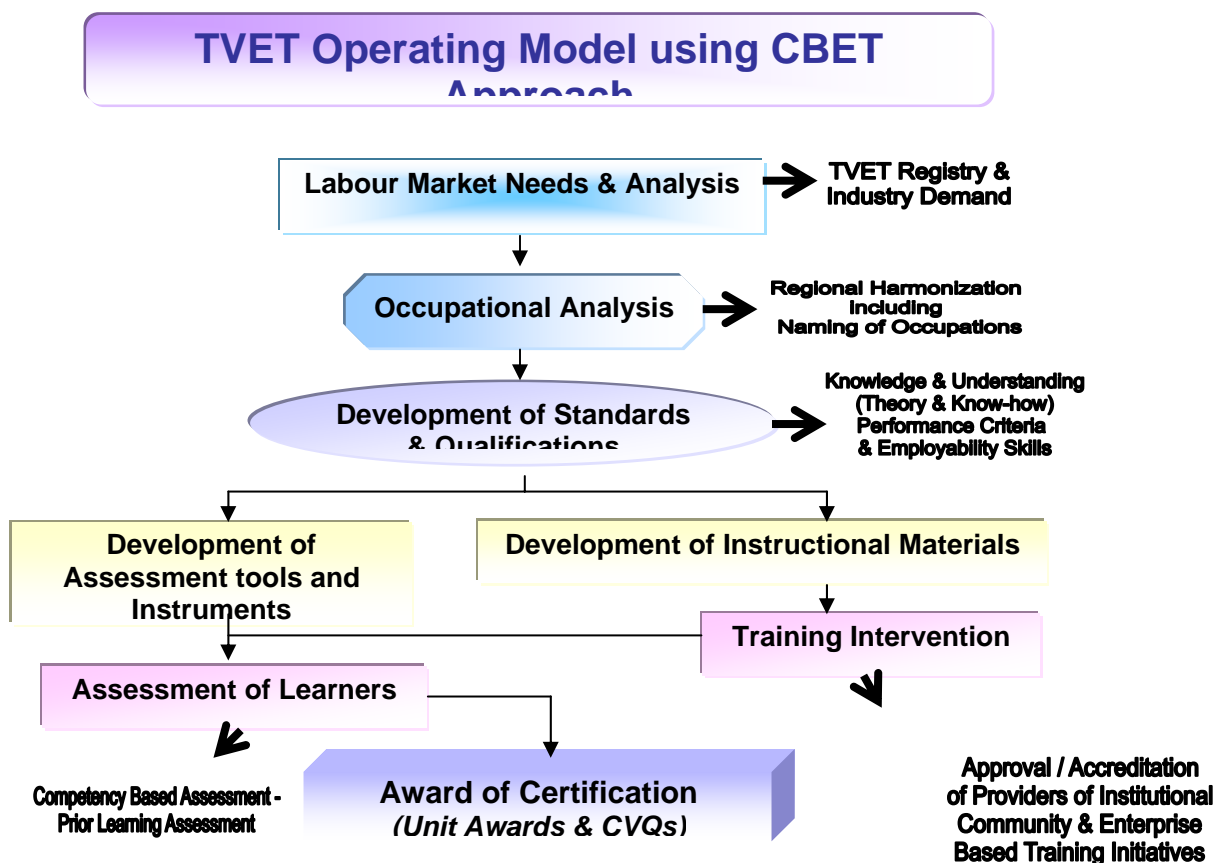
TVET Operating Model using CBET Approach

Labour Market Needs & Analysis

TVET Registry & Industry Demand

Occupational Analysis

Regional Harmonization Including Naming of Occupations

Development of Standards & Qualifications

Knowledge & Understanding (Theory & Know-how) Performance Criteria & Employability Skills

Development of Assessment tools and Instruments

Development of Instructional Materials

Training Intervention

Assessment of Learners

Competency Based Assessment - Prior Learning Assessment

Award of Certification
(Unit Awards & CVQs)

Approval / Accreditation of Providers of Institutional Community & Enterprise Based Training Initiatives